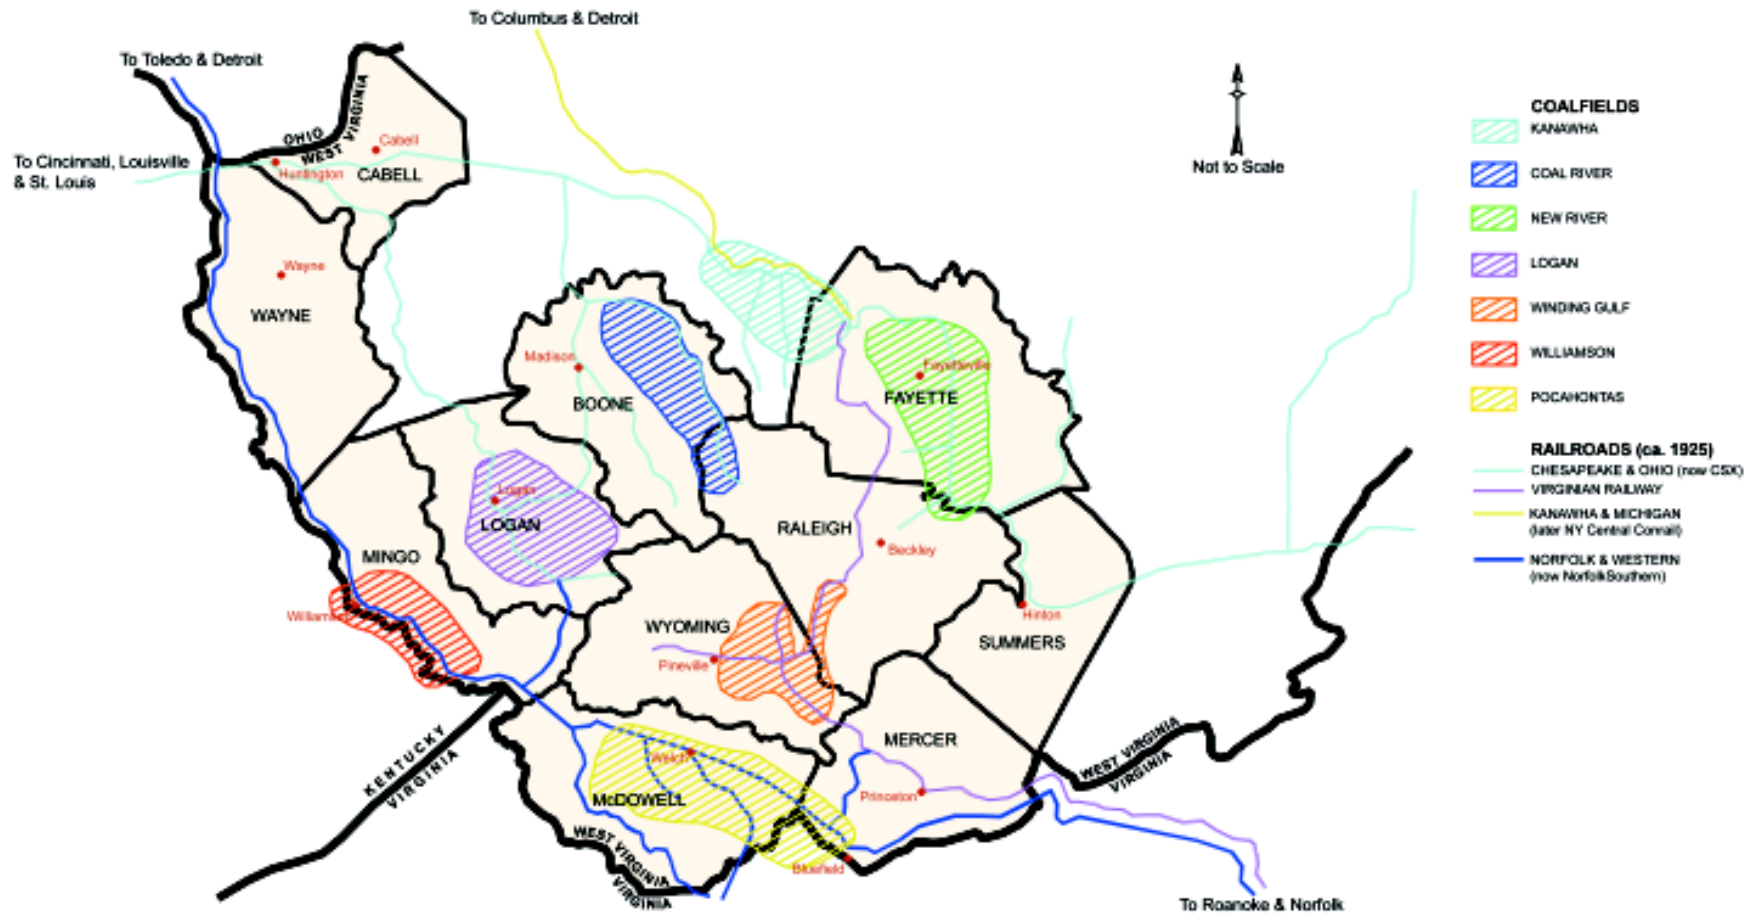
To Columbus & Detroit

To Toledo & Detroit

To Cincinnati, Louisville & St. Louis

OHIO
WEST VIRGINIA

Cabell
Huntington
CABELL

Wayne
WAYNE

Madison
BOONE

FAYETTE
Fayetteville

Logan
LOGAN

RALEIGH
Beckley

MINGO
Williamson

WYOMING
Pineville

Hinton
SUMMERS

MERCER

Welch
McDOWELL

Princeton

Bluefield

KENTUCKY
VIRGINIA

WEST VIRGINIA
VIRGINIA

WEST VIRGINIA
VIRGINIA

To Roanoke & Norfolk

Not to Scale

COALFIELDS
KANAWHA
COAL RIVER
NEW RIVER
LOGAN
WINDING GULF
WILLIAMSON
POCAHONTAS

RAILROADS (ca. 1925)
CHESAPEAKE & OHIO (now CSX)
VIRGINIAN RAILWAY
KANAWHA & MICHIGAN (later NY Central Conrail)
NORFOLK & WESTERN (now NorfolkSouthern)